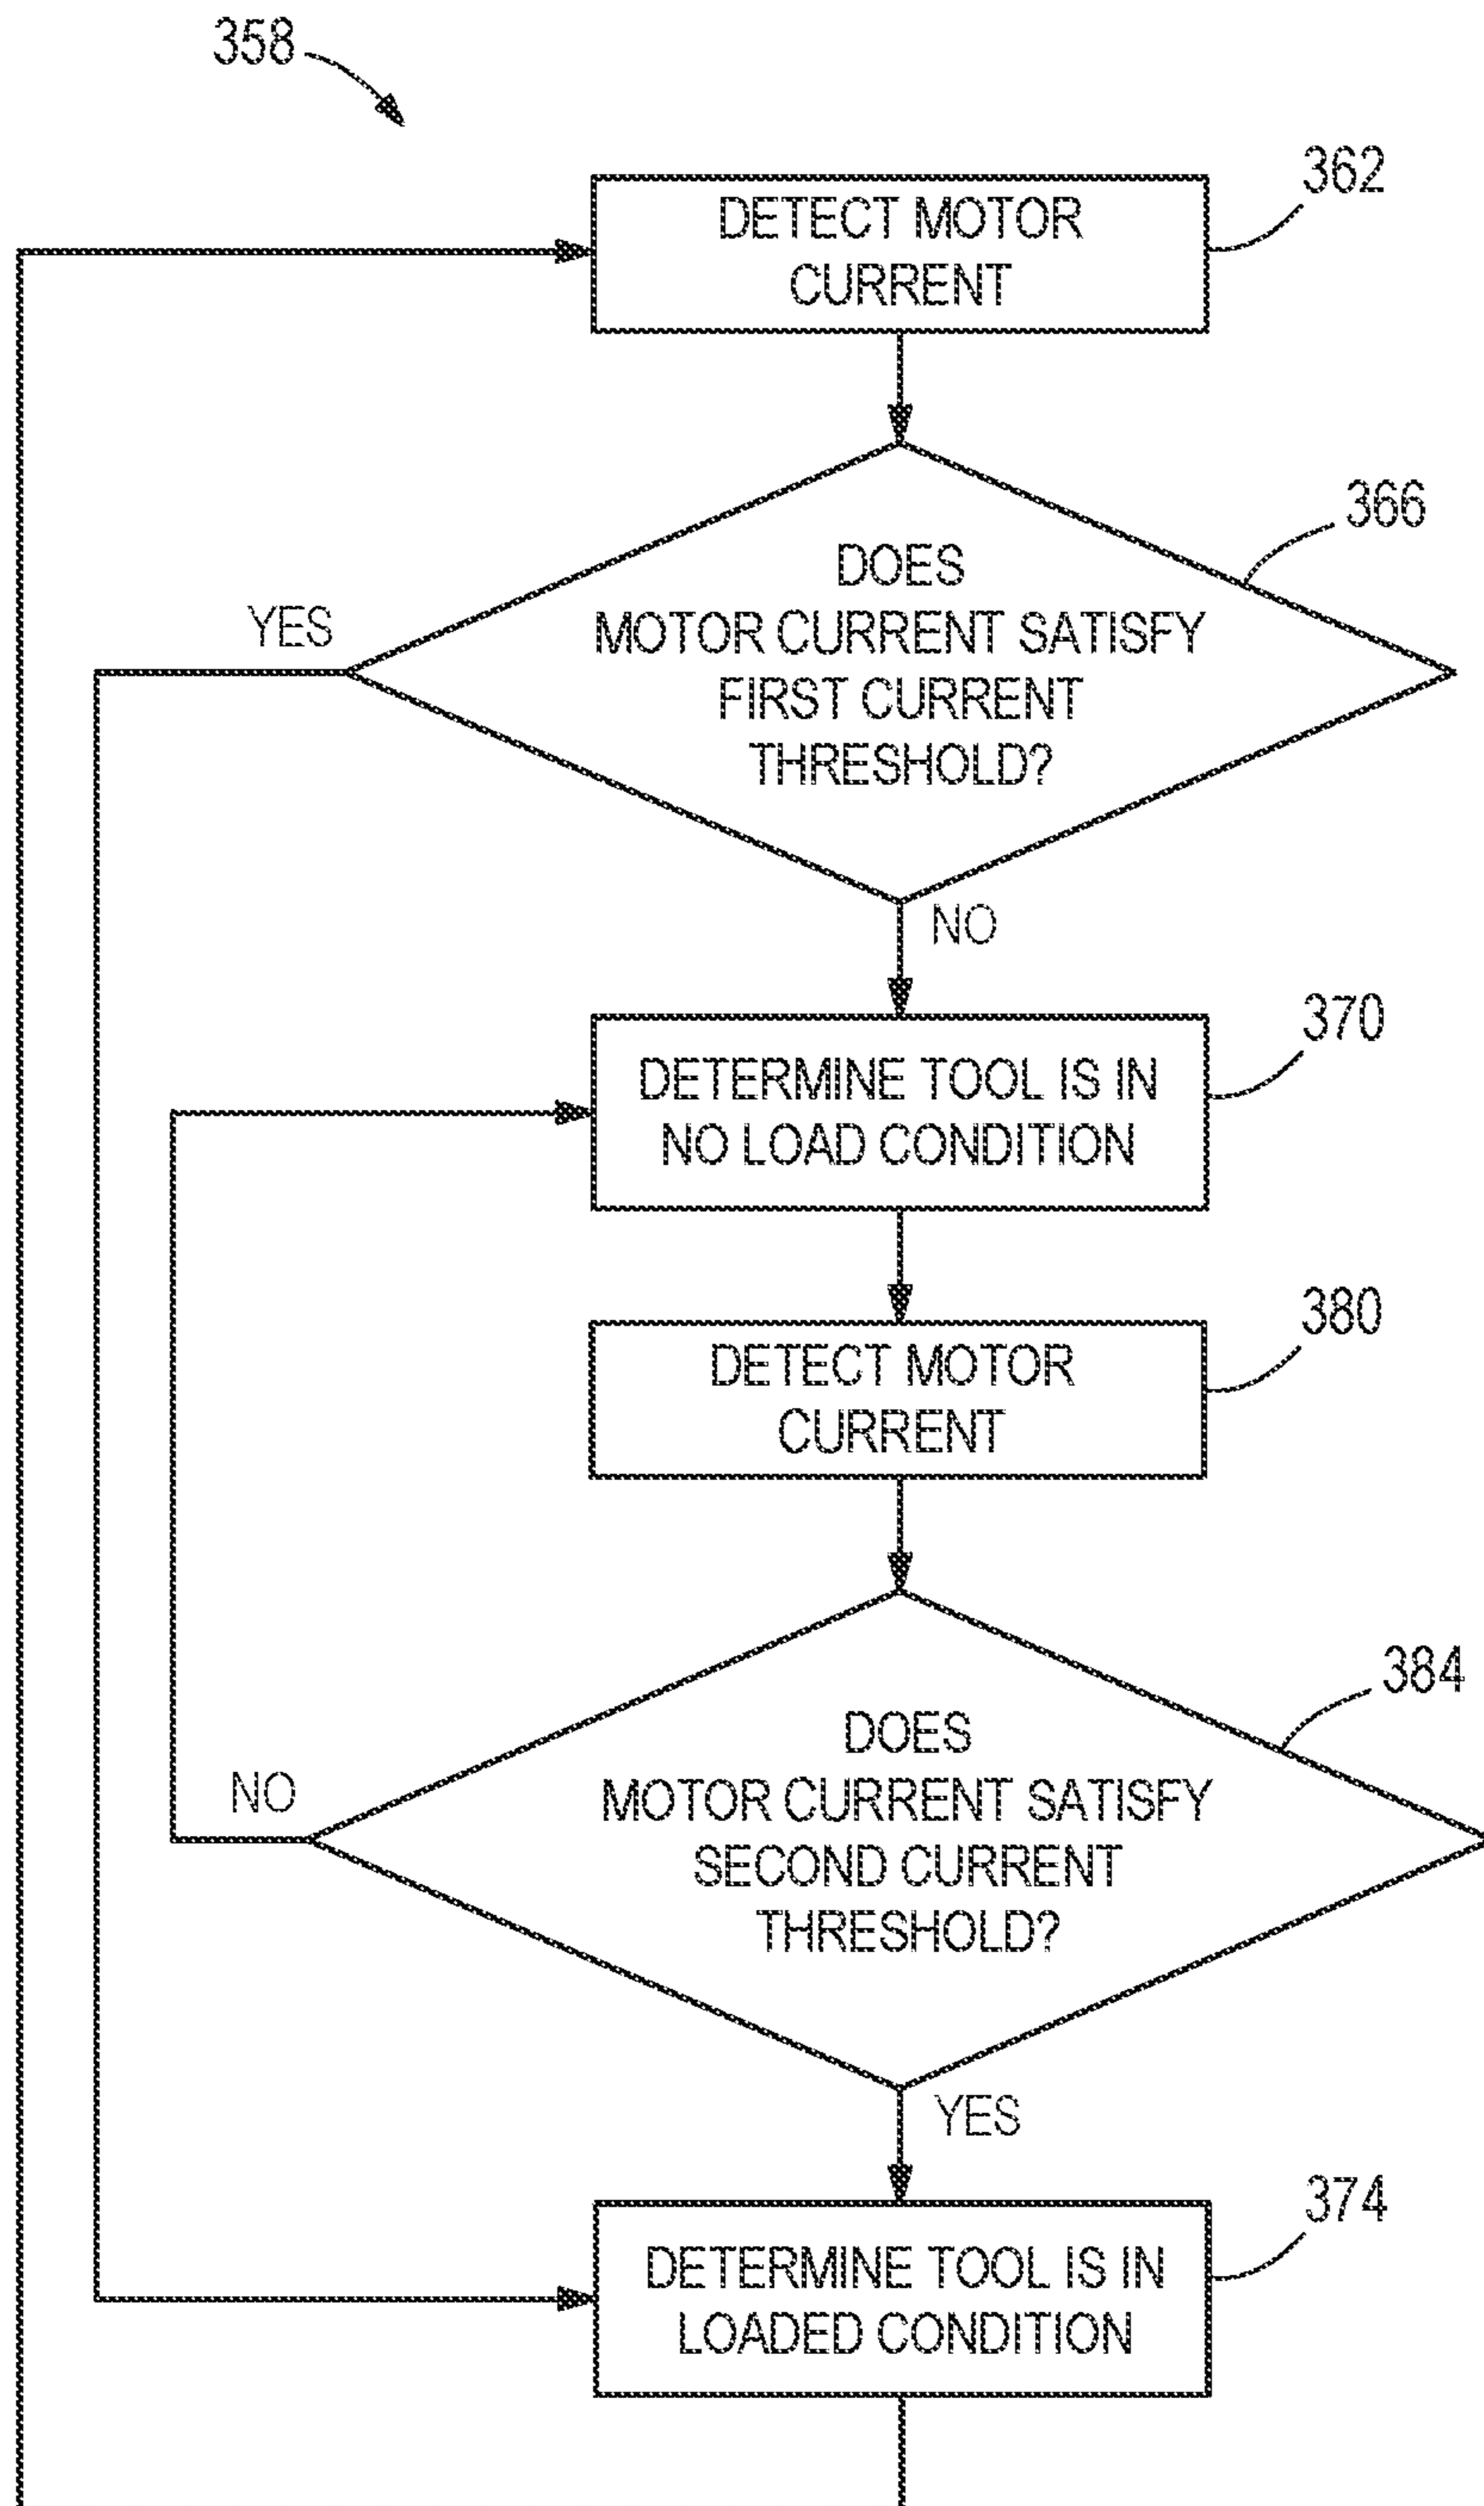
358

362
DETECT MOTOR CURRENT

366
DOES MOTOR CURRENT SATISFY FIRST CURRENT THRESHOLD?

YES

NO

370
DETERMINE TOOL IS IN NO LOAD CONDITION

380
DETECT MOTOR CURRENT

384
DOES MOTOR CURRENT SATISFY SECOND CURRENT THRESHOLD?

NO

YES

374
DETERMINE TOOL IS IN LOADED CONDITION